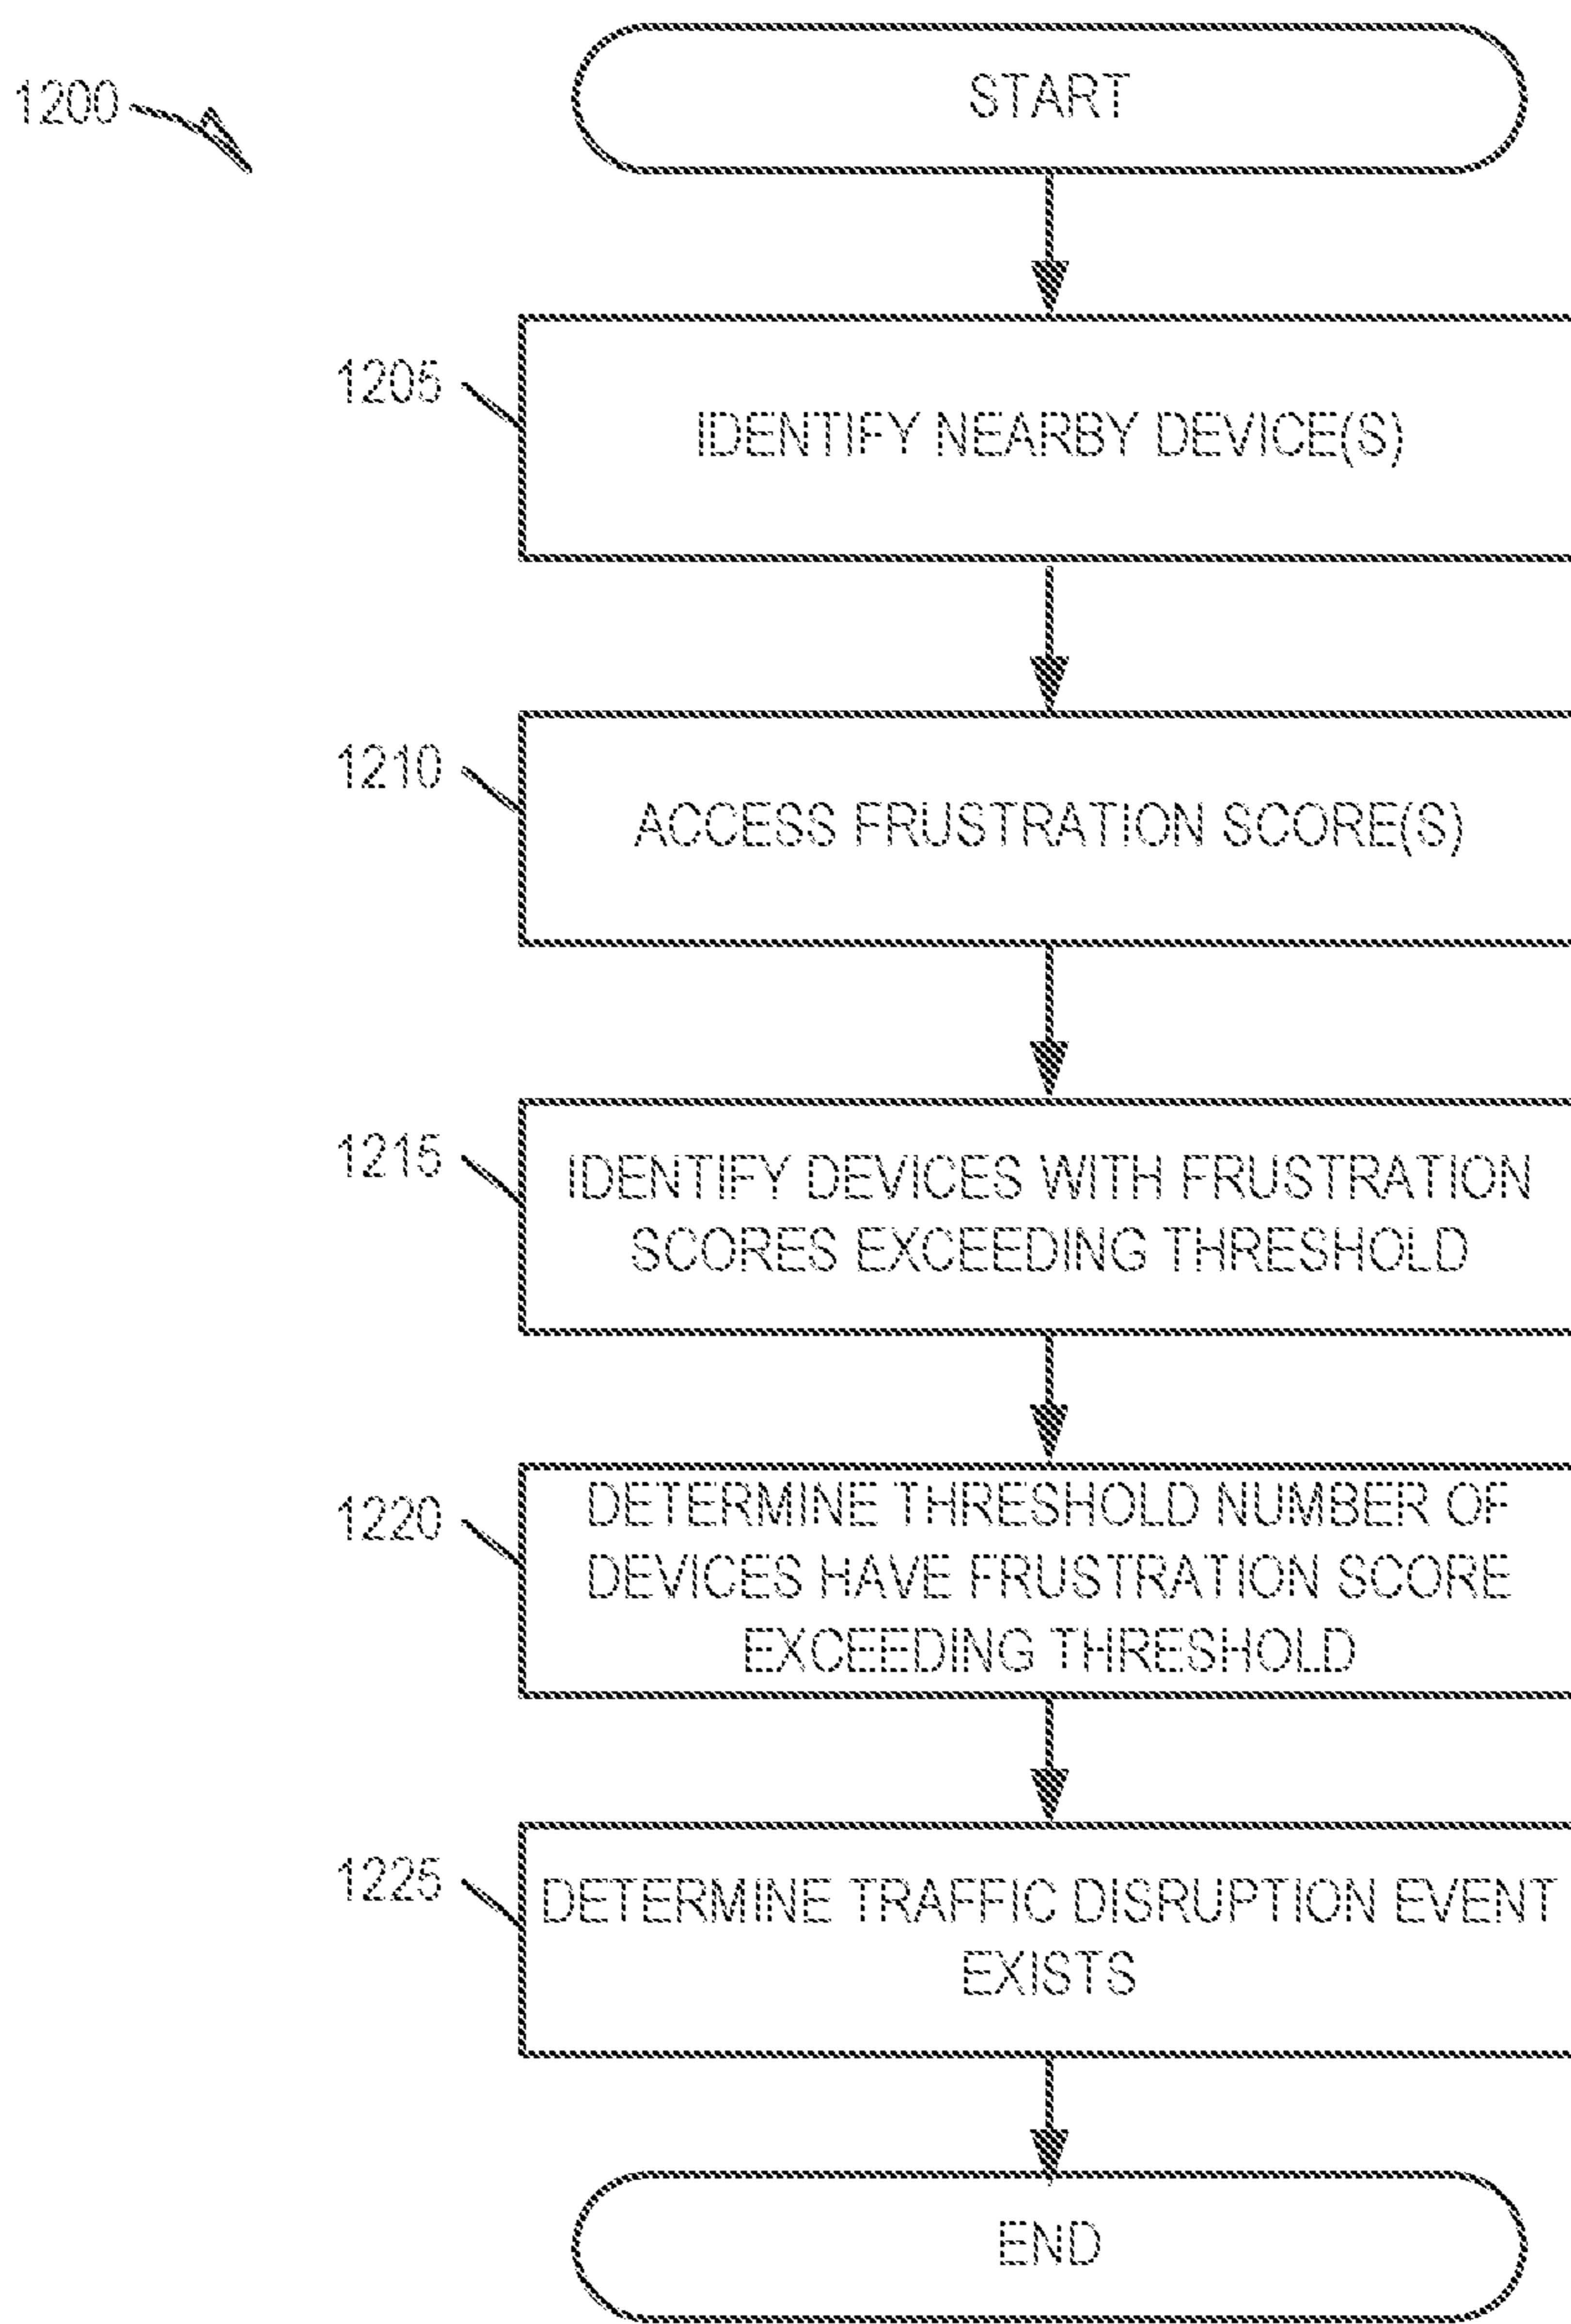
1200

START

1205

IDENTIFY NEARBY DEVICE(S)

1210

ACCESS FRUSTRATION SCORE(S)

1215

IDENTIFY DEVICES WITH FRUSTRATION SCORES EXCEEDING THRESHOLD

1220

DETERMINE THRESHOLD NUMBER OF DEVICES HAVE FRUSTRATION SCORE EXCEEDING THRESHOLD

1225

DETERMINE TRAFFIC DISRUPTION EVENT EXISTS

END